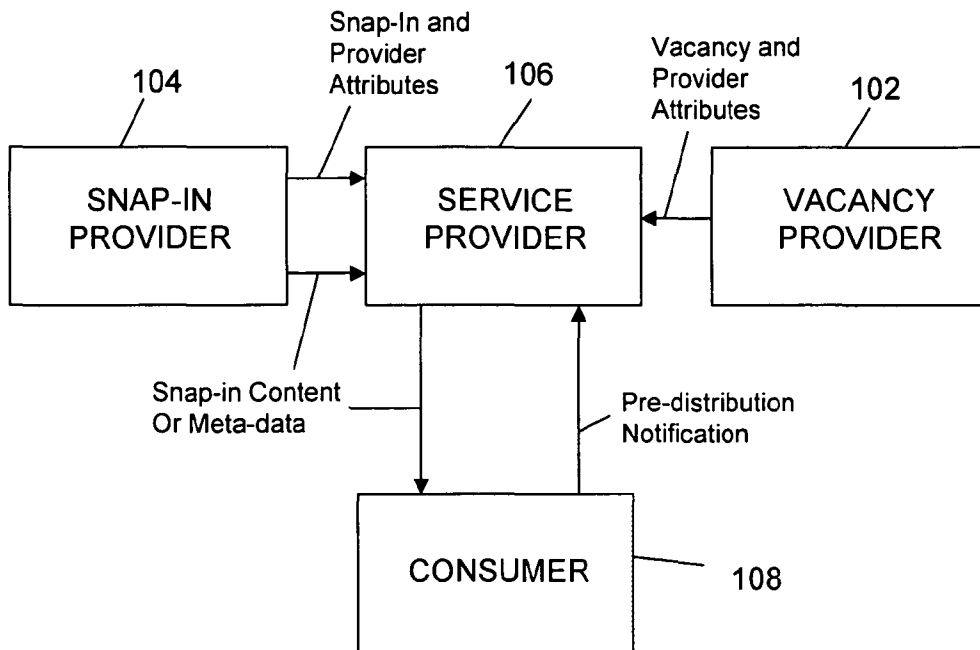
104

SNAP-IN PROVIDER

Snap-In and Provider Attributes

106

SERVICE PROVIDER

Vacancy and Provider Attributes

102

VACANCY PROVIDER

Snap-in Content Or Meta-data

Pre-distribution Notification

CONSUMER

108